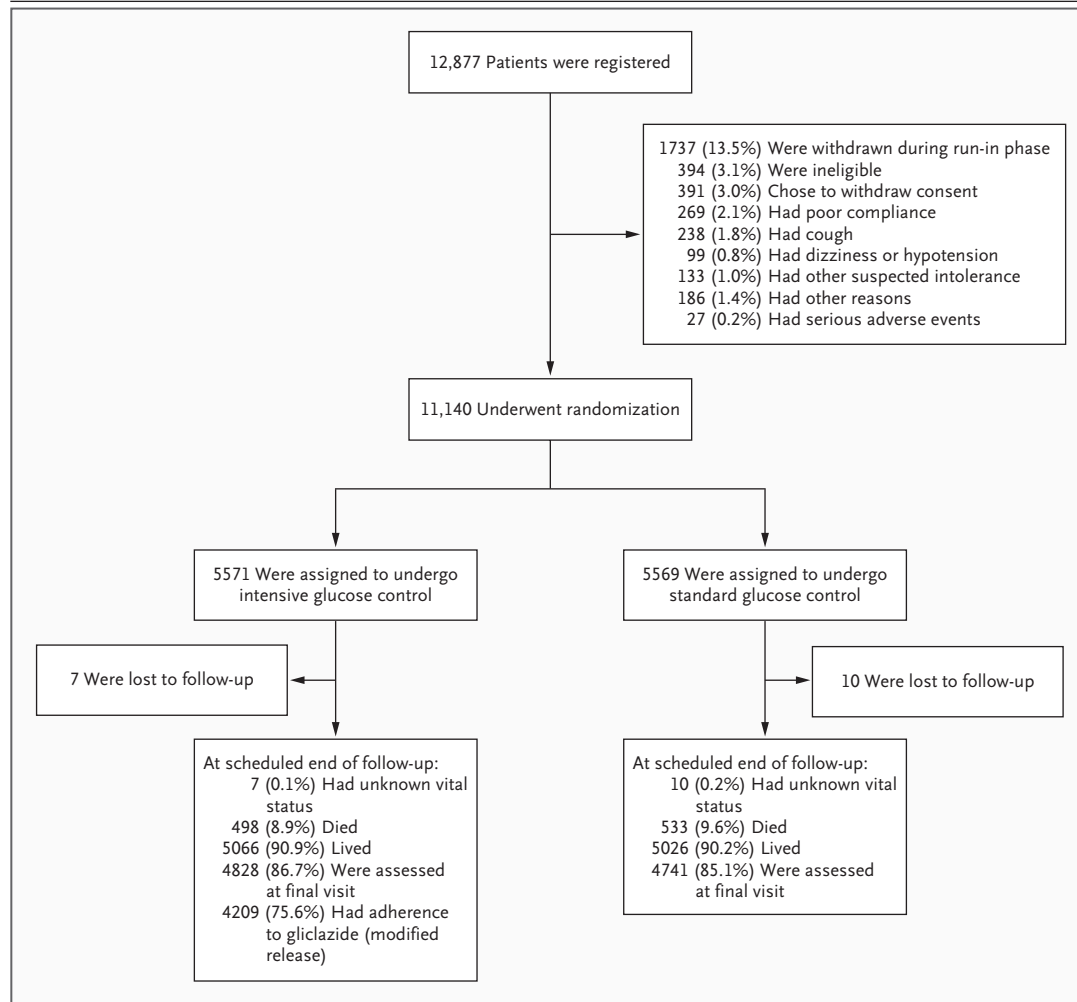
12,877 Patients were registered

1737 (13.5%) Were withdrawn during run-in phase
394 (3.1%) Were ineligible
391 (3.0%) Chose to withdraw consent
269 (2.1%) Had poor compliance
238 (1.8%) Had cough
99 (0.8%) Had dizziness or hypotension
133 (1.0%) Had other suspected intolerance
186 (1.4%) Had other reasons
27 (0.2%) Had serious adverse events

11,140 Underwent randomization

5571 Were assigned to undergo intensive glucose control

5569 Were assigned to undergo standard glucose control

7 Were lost to follow-up

10 Were lost to follow-up

At scheduled end of follow-up:
7 (0.1%) Had unknown vital status
498 (8.9%) Died
5066 (90.9%) Lived
4828 (86.7%) Were assessed at final visit
4209 (75.6%) Had adherence to gliclazide (modified release)

At scheduled end of follow-up:
10 (0.2%) Had unknown vital status
533 (9.6%) Died
5026 (90.2%) Lived
4741 (85.1%) Were assessed at final visit